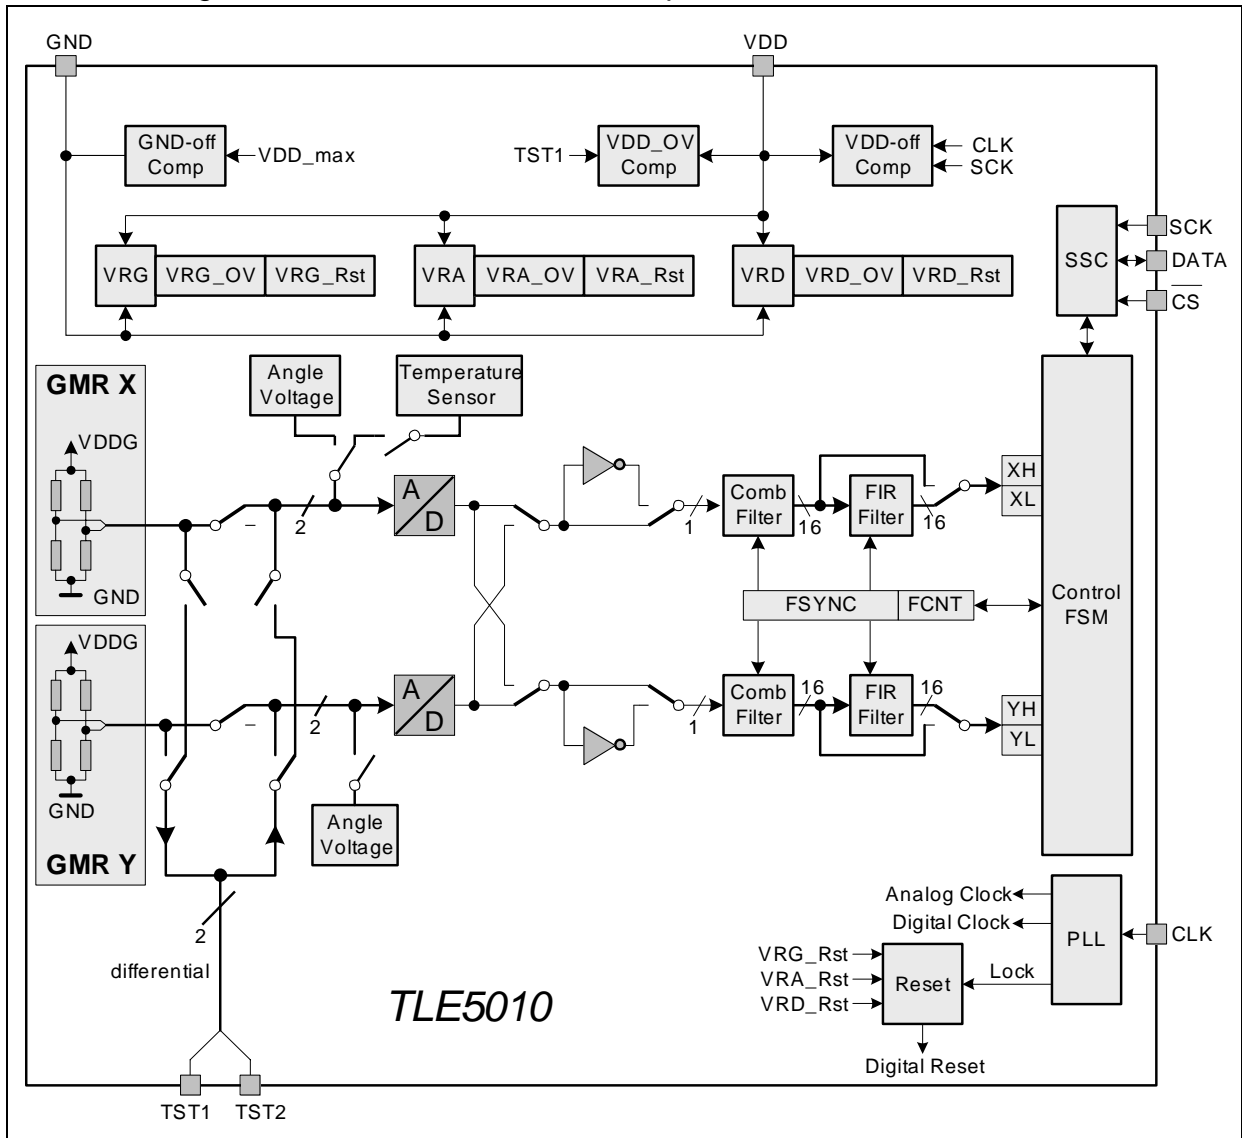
GND
VDD
GND-off Comp
VDD_max
TST1
VDD_OV Comp
VDD-off Comp
CLK
SCK
VRG
VRG_OV
VRG_Rst
VRA
VRA_OV
VRA_Rst
VRD
VRD_OV
VRD_Rst
SSC
SCK
DATA
$\overline{CS}$
GMR X
VDDG
GND
Angle Voltage
Temperature Sensor
2
A
D
1
Comb Filter
16
FIR Filter
16
XH
XL
FSYNC
FCNT
Control FSM
GMR Y
VDDG
GND
2
A
D
1
Comb Filter
16
FIR Filter
16
YH
YL
Angle Voltage
Analog Clock
Digital Clock
PLL
CLK
2
differential
VRG_Rst
VRA_Rst
VRD_Rst
Reset
Lock
TLE5010
Digital Reset
TST1
TST2